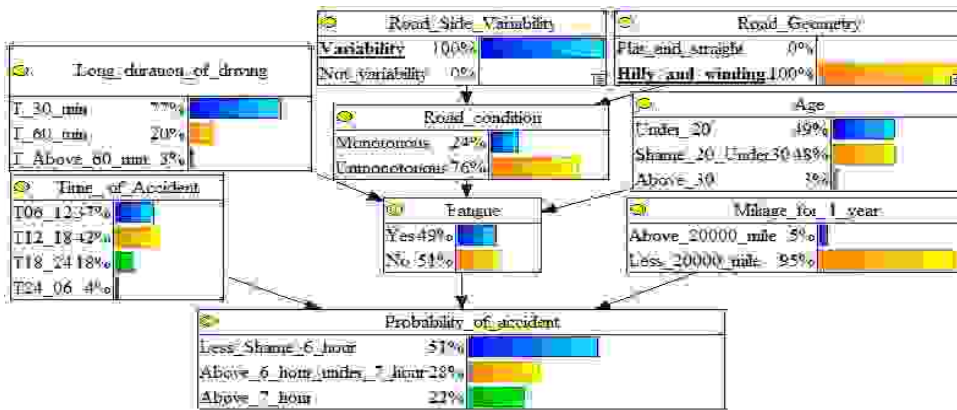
Road_Side_Variability
Variability 100%
Not_variability 0%

Road_Geometry
Flat_and_straight 0%
Hilly_and_winding 100%

Long_duration_of_driving
T_30_min 77%
T_60_min 20%
T_Above_60_min 3%

Road_condition
Monotonous 24%
Unmonotonous 76%

Age
Under_20 49%
Shame_20_Under30 48%
Above_30 3%

Time_of_Accident
T06_12 37%
T12_18 42%
T18_24 18%
T24_06 4%

Fatigue
Yes 49%
No 51%

Milage_for_1_year
Above_20000_mile 5%
Less_20000_mile 95%

Probability_of_accident
Less_Shame_6_hour 51%
Above_6_hour_under_7_hour 28%
Above_7_hour 22%